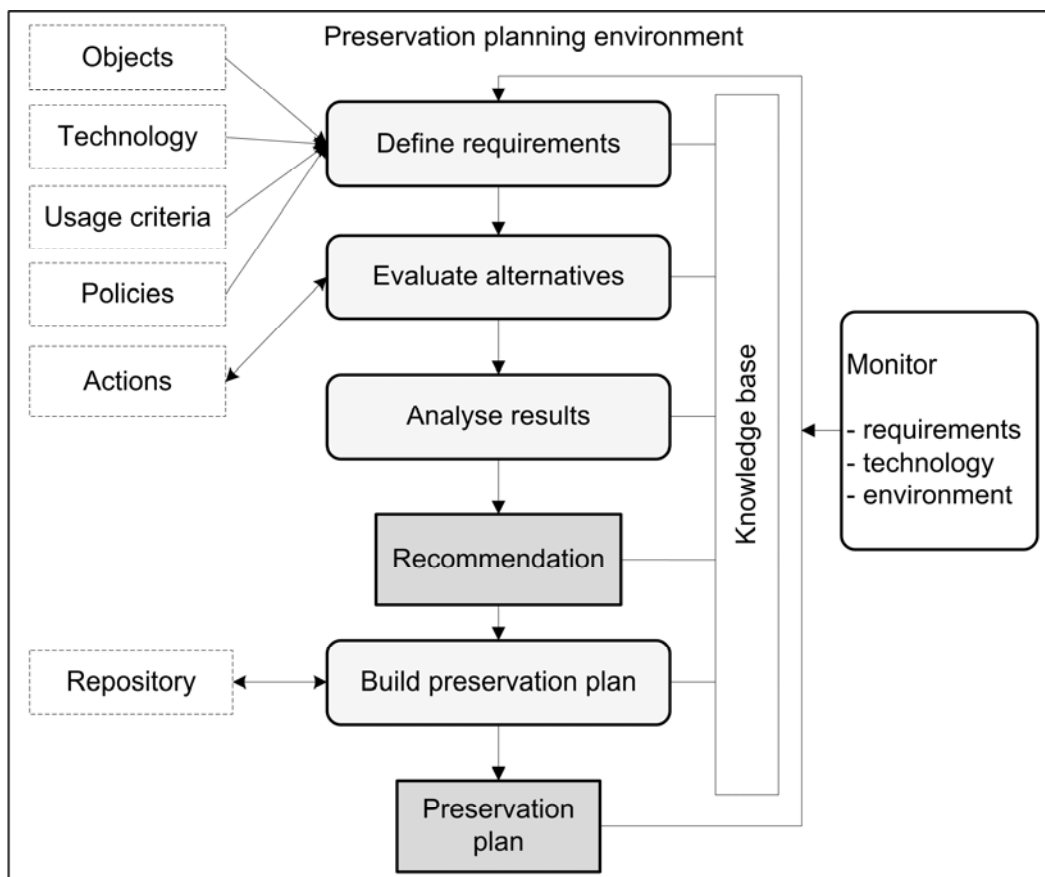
Preservation planning environment

Objects

Technology

Usage criteria

Policies

Actions

Define requirements

Evaluate alternatives

Analyse results

Recommendation

Repository

Build preservation plan

Preservation plan

Knowledge base

Monitor

- requirements
- technology
- environment